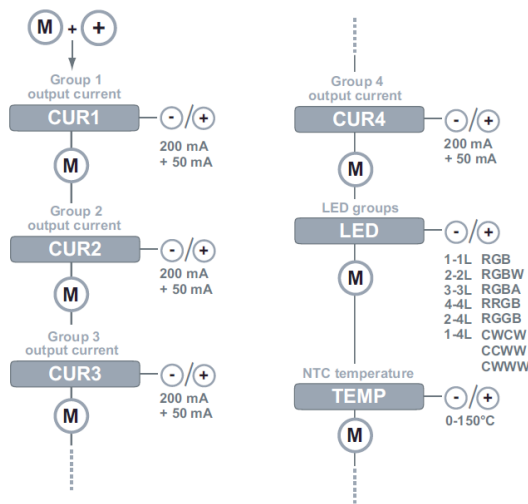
M + +

Group 1 output current
CUR1
- / +
200 mA + 50 mA
M

Group 2 output current
CUR2
- / +
200 mA + 50 mA
M

Group 3 output current
CUR3
- / +
200 mA + 50 mA
M

Group 4 output current
CUR4
- / +
200 mA + 50 mA
M

LED groups
LED
- / +
1-1L RGB
2-2L RGBW
3-3L RGBA
4-4L RRGB
2-4L RGGB
1-4L CWCW
CCWW
CWWW
M

NTC temperature
TEMP
- / +
0-150°C
M